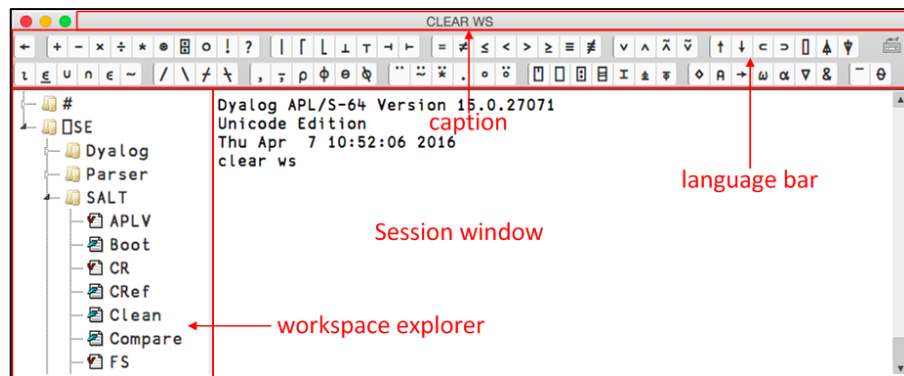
CLEAR WS

← + − × ÷ * ⍟ ⌹ ○ ! ? | ⌈ ⌊ ⊥ ⊤ ⊣ ⊢ = ≠ ≤ < > ≥ ≡ ≢ ∨ ∧ ⍲ ⍱ ↑ ↓ ⊂ ⊃ ⌷ ⍋ ⍒

⍳ ⍸ ∪ ∩ ∊ ~ / \ ⌿ ⍀ , ⍪ ⍴ ⌽ ⊖ ⍉ ¨ ⍨ ⍣ . ∘ ⍤ ⎕ ⍞ ⎕ ⌸ ⌶ ⍎ ⍕ ⋄ ⍝ → ⍵ ⍺ ∇ & ¯ ⍬

#
⎕SE
Dyalog
Parser
SALT
APLV
Boot
CR
CRef
Clean
Compare
FS

Dyalog APL/S-64 Version 15.0.27071
Unicode Edition
Thu Apr 7 10:52:06 2016
clear ws

caption

language bar

Session window

workspace explorer